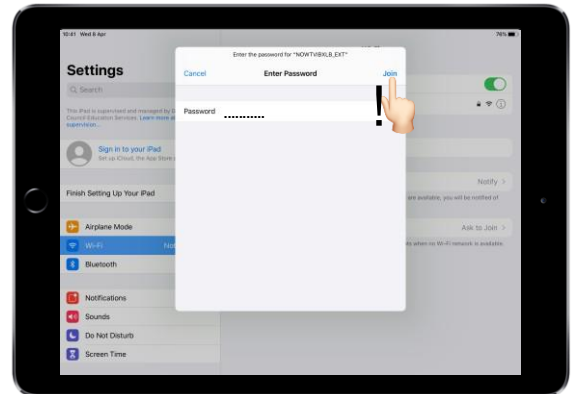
10:41 Wed 8 Apr

76%

Settings

Search

This iPad is supervised and managed by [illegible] Council Education Services. Learn more a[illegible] supervision.

Sign in to your iPad
Set up iCloud, the App Store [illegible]

Finish Setting Up Your iPad

Airplane Mode

Wi-Fi

Not

Bluetooth

Notifications

Sounds

Do Not Disturb

Screen Time

Enter the password for "NOWTVBXLB_EXT"

Cancel

Enter Password

Join

Password

Notify >

are available, you will be notified of

Ask to Join >

when no Wi-Fi network is available.